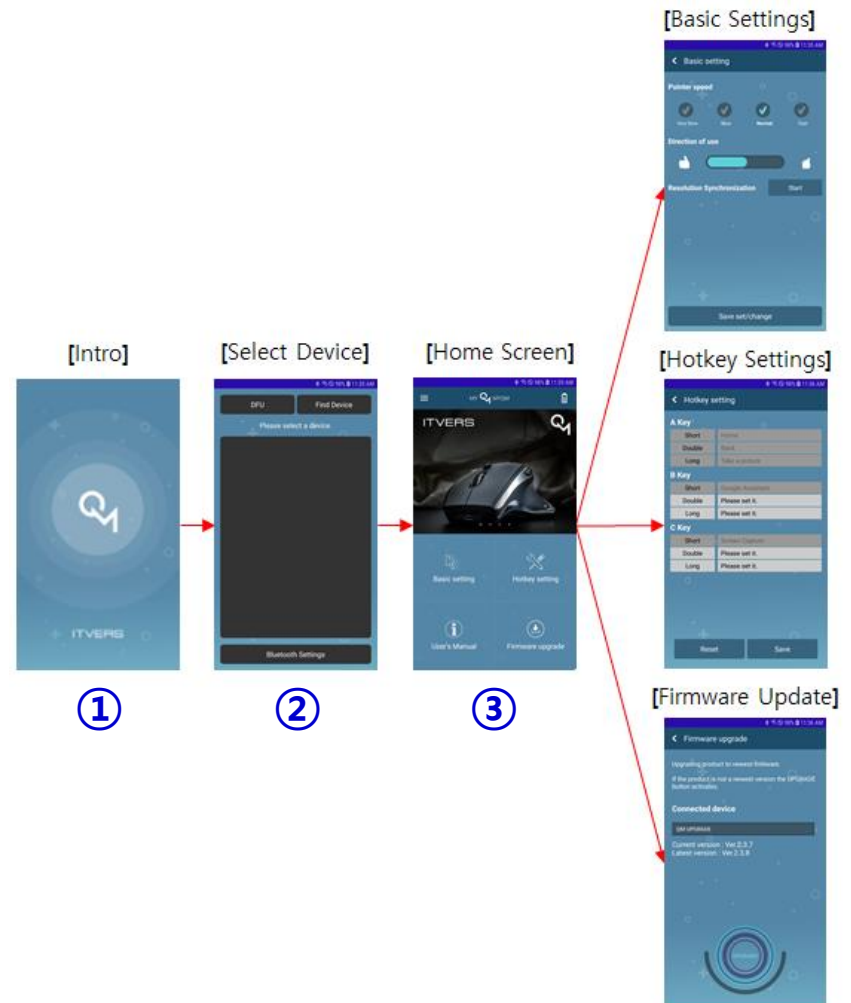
[Basic Settings]

Basic setting

Pointer speed

Direction of use

Resolution Synchronization

Start

Save set/change

[Intro]

ITVERS

①

[Select Device]

DFU

Find Device

Please select a device

Bluetooth Settings

②

[Home Screen]

ITVERS

Basic setting

Hotkey setting

User's Manual

Firmware upgrade

③

[Hotkey Settings]

Hotkey setting

A Key

| Short | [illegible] |
|---|---|
| Double | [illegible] |
| Long | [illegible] |

B Key

| Short | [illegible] |
|---|---|
| Double | Please set it. |
| Long | Please set it. |

C Key

| Short | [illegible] |
|---|---|
| Double | Please set it. |
| Long | Please set it. |

Reset

Save

[Firmware Update]

Firmware upgrade

Upgrading product to newest firmware.

If the product is not a newest version the UPGRADE button activates.

Connected device

Current version : Ver.2.3.7
Latest version : Ver.2.3.8